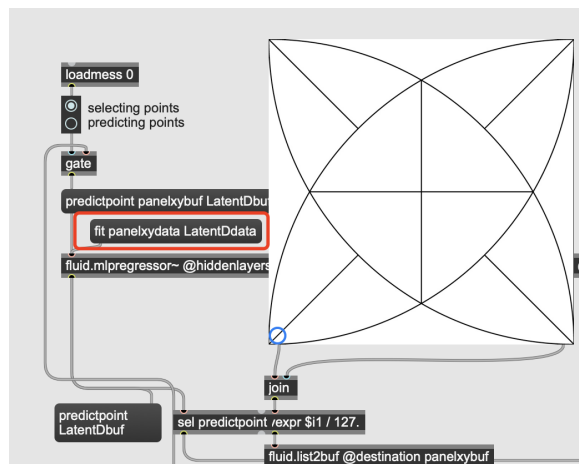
loadmess 0

selecting points
predicting points

gate

predictpoint panelxybuf LatentDbuf

fit panelxydata LatentDdata

fluid.mlpregressor~ @hiddenlayers

join

predictpoint LatentDbuf

sel predictpoint

vexpr $i1 / 127.

fluid.list2buf @destination panelxybuf